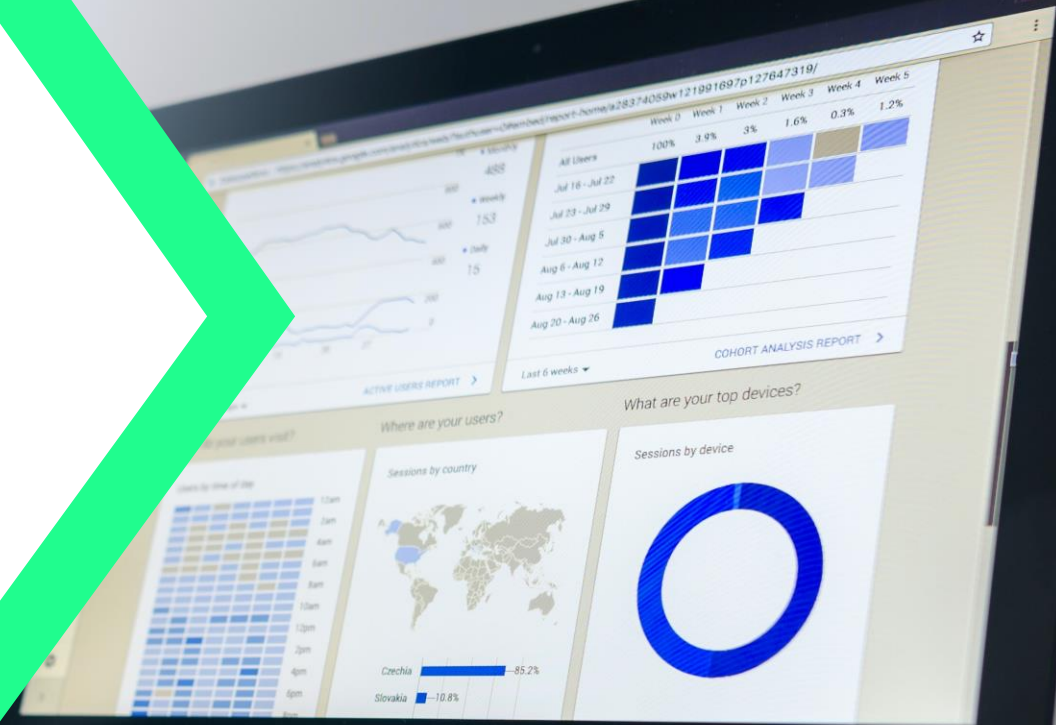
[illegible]a28374059w121991697p127647319/

Monthly
488
Weekly
153
Daily
15

ACTIVE USERS REPORT >

| | Week 0 | Week 1 | Week 2 | Week 3 | Week 4 | Week 5 |
|---|---|---|---|---|---|---|
| All Users | 100% | 3.9% | 3% | 1.6% | 0.3% | 1.2% |
| Jul 16 - Jul 22 | | | | | | |
| Jul 23 - Jul 29 | | | | | | |
| Jul 30 - Aug 5 | | | | | | |
| Aug 6 - Aug 12 | | | | | | |
| Aug 13 - Aug 19 | | | | | | |
| Aug 20 - Aug 26 | | | | | | |

Last 6 weeks

COHORT ANALYSIS REPORT >

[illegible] your users visit?

Users by time of day

12am
2am
4am
6am
8am
10am
12pm
2pm
4pm
6pm

Where are your users?

Sessions by country

Czechia 85.2%
Slovakia 10.8%

What are your top devices?

Sessions by device